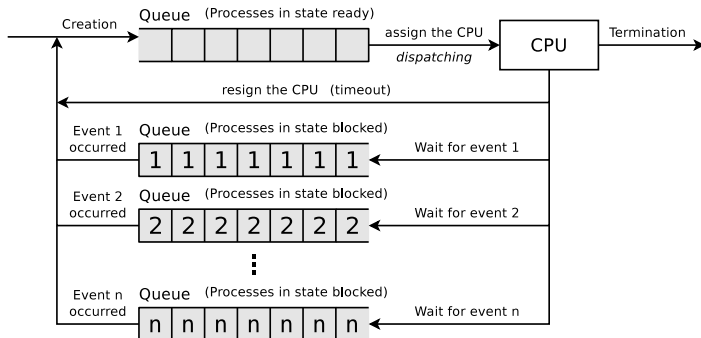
Creation

Queue (Processes in state ready)

assign the CPU

*dispatching*

CPU

Termination

resign the CPU (timeout)

Event 1 occurred

Queue (Processes in state blocked)

| 1 | 1 | 1 | 1 | 1 | 1 | 1 |
|---|---|---|---|---|---|---|

Wait for event 1

Event 2 occurred

Queue (Processes in state blocked)

| 2 | 2 | 2 | 2 | 2 | 2 | 2 |
|---|---|---|---|---|---|---|

Wait for event 2

⋮

Event n occurred

Queue (Processes in state blocked)

| n | n | n | n | n | n | n |
|---|---|---|---|---|---|---|

Wait for event n